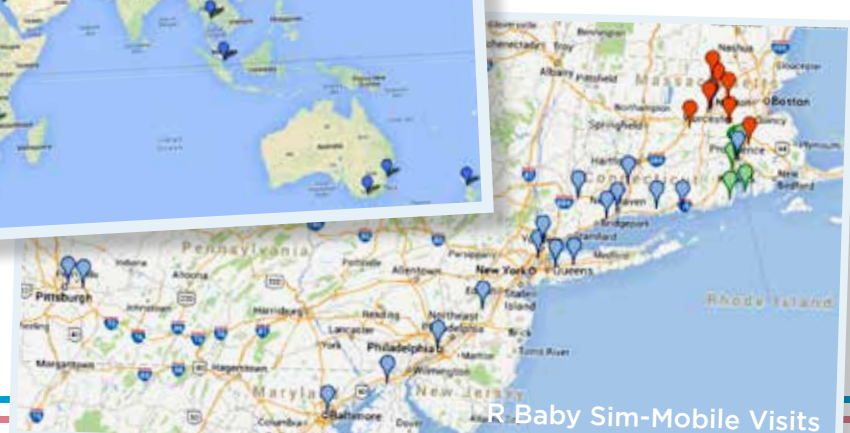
Schenectady
Troy
Bennington
Nashua
Albany
Pittsfield
Massachusetts
Boston
Springfield
Worcester
Quincy
Plymouth
Hartford
Connecticut
Providence
New Bedford
New Haven
Bridgeport
Stamford
Pennsylvania
Allentown
New York
Queens
Pittsburgh
Reading
Harrisburg
Lancaster
Northeast
Staten Island
Philadelphia
Toms River
Wilmington
New Jersey
Maryland
Baltimore
Columbia
Rhode Island
R Baby Sim-Mobile Visits